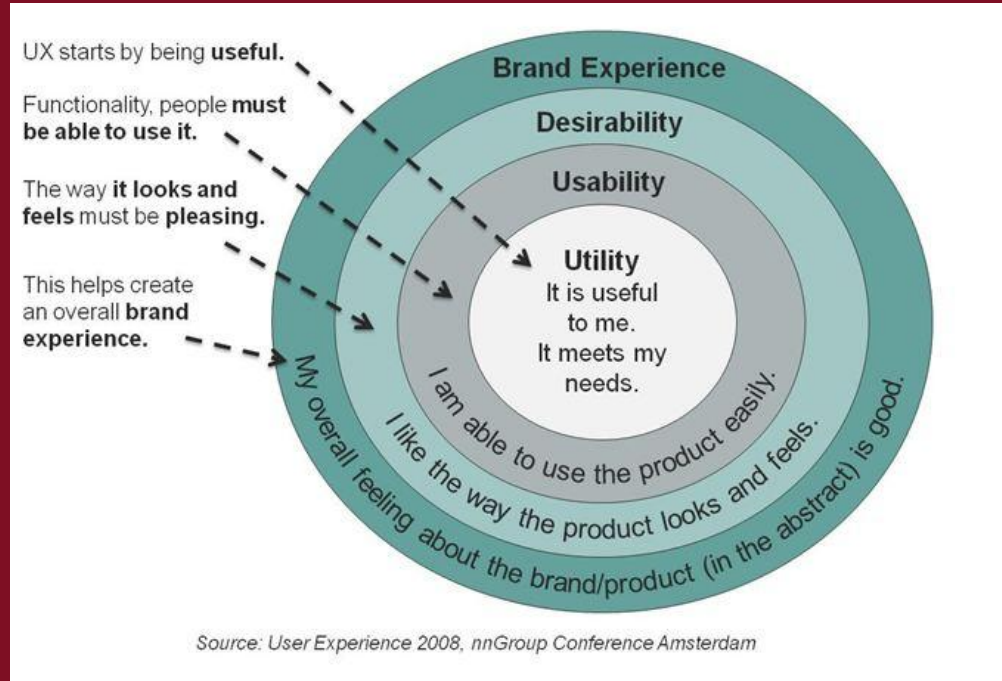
UX starts by being **useful.**

Functionality, people **must be able to use it.**

The way **it looks and feels** must be **pleasing.**

This helps create an overall **brand experience.**

Brand Experience

Desirability

Usability

Utility
It is useful to me.
It meets my needs.

I am able to use the product easily.

I like the way the product looks and feels.

My overall feeling about the brand/product (in the abstract) is good.

Source: User Experience 2008, nnGroup Conference Amsterdam